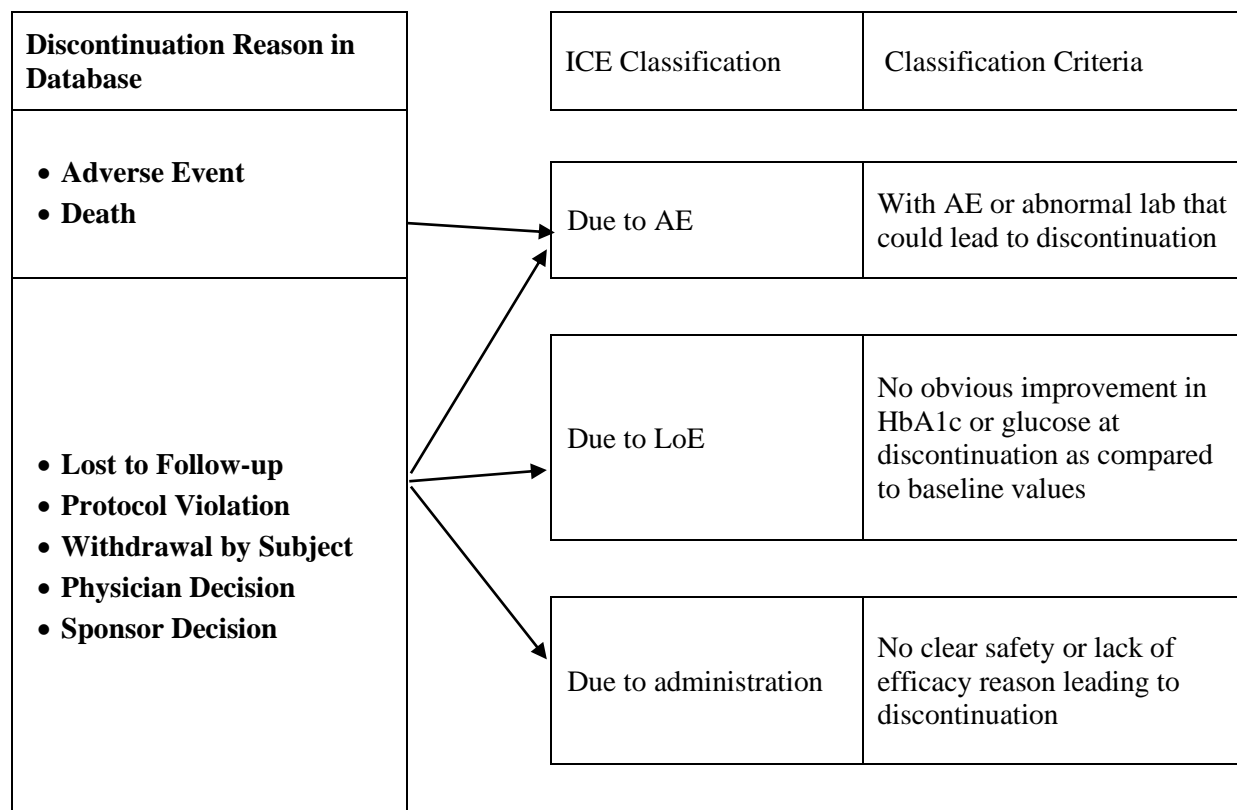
**Discontinuation Reason in Database**

- **Adverse Event**
- **Death**

- **Lost to Follow-up**
- **Protocol Violation**
- **Withdrawal by Subject**
- **Physician Decision**
- **Sponsor Decision**

| ICE Classification | Classification Criteria |
|---|---|
| Due to AE | With AE or abnormal lab that could lead to discontinuation |
| Due to LoE | No obvious improvement in HbA1c or glucose at discontinuation as compared to baseline values |
| Due to administration | No clear safety or lack of efficacy reason leading to discontinuation |